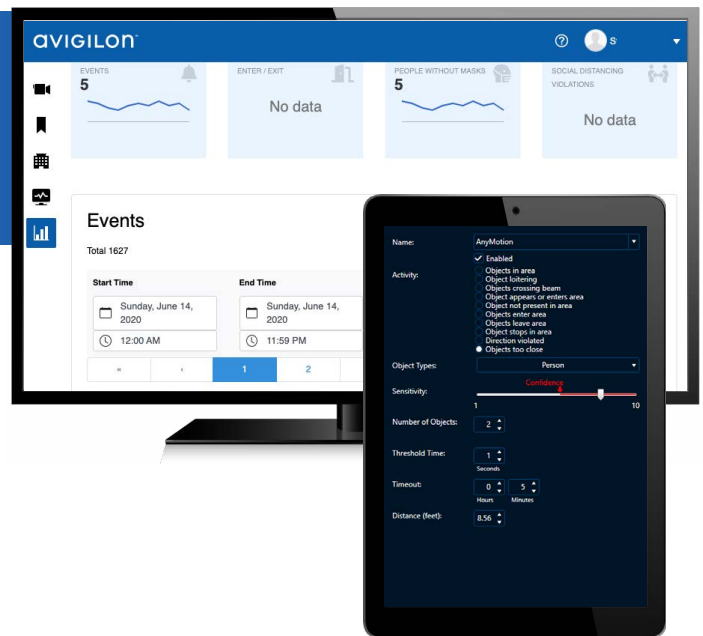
avigilon

S

EVENTS
5

ENTER / EXIT
No data

PEOPLE WITHOUT MASKS
5

SOCIAL DISTANCING VIOLATIONS
No data

Events

Total 1627

Start Time
Sunday, June 14, 2020
12:00 AM

End Time
Sunday, June 14, 2020
11:59 PM

« ‹ 1 2

Name: AnyMotion
Enabled
Activity:
Objects in area
Object loitering
Objects crossing beam
Object appears or enters area
Object not present in area
Objects enter area
Objects leave area
Object stops in area
Direction violated
Objects too close
Object Types: Person
Sensitivity: Confidence
1 10
Number of Objects: 2
Threshold Time: 1 Seconds
Timeout: 0 Hours 5 Minutes
Distance (feet): 8.56